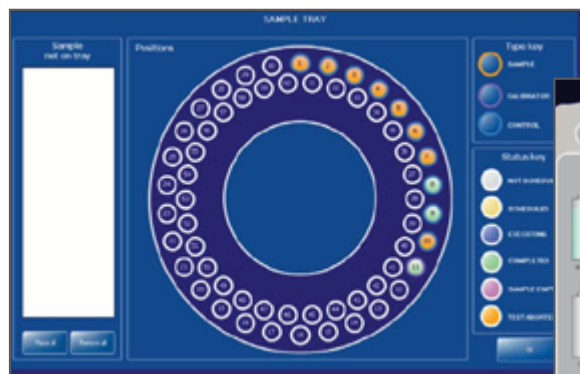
SAMPLE TRAY

Sample
not on tray

Place all

Remove all

Positions

1

2

3

4

5

6

7

8

9

10

11

Type key

SAMPLE

CALIBRATOR

CONTROL

Status key

NOT SCHEDULED

SCHEDULED

EXECUTING

COMPLETED

SAMPLE EMPTY

TEST ABORTED

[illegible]